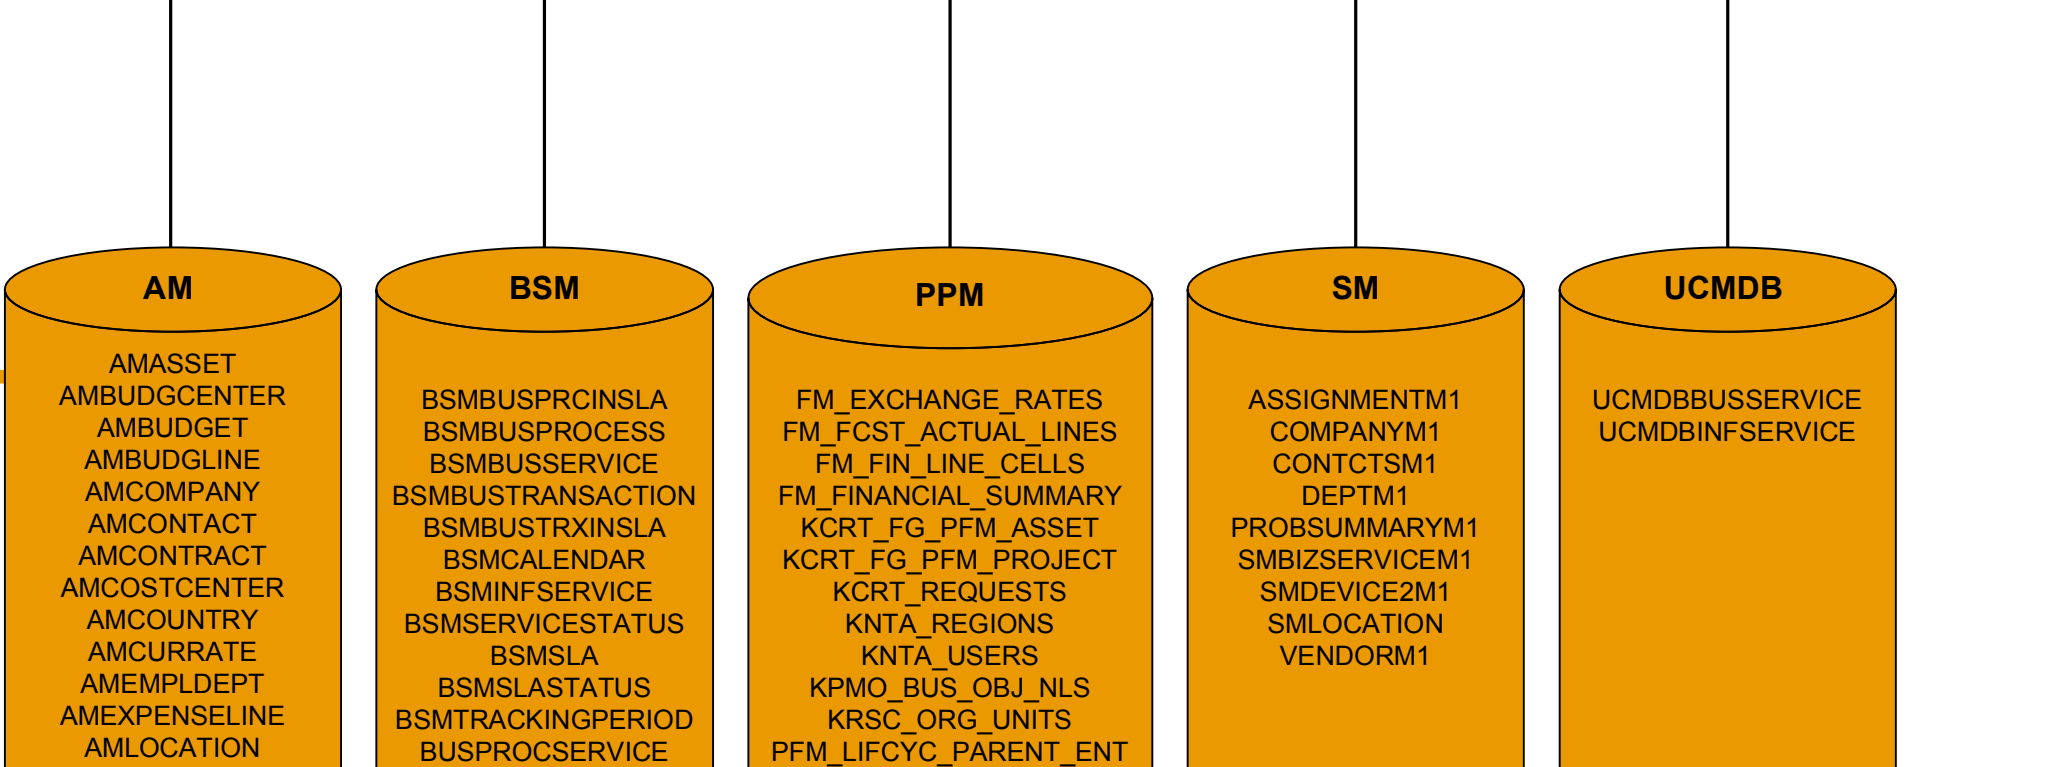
AM

AMASSET
AMBUDGCENTER
AMBUDGET
AMBUDGLINE
AMCOMPANY
AMCONTACT
AMCONTRACT
AMCOSTCENTER
AMCOUNTRY
AMCURRATE
AMEMPLDEPT
AMEXPENSELINE
AMLOCATION

BSM

BSMBUSPRCINSLA
BSMBUSPROCESS
BSMBUSSERVICE
BSMBUSTRANSACTION
BSMBUSTRXINSLA
BSMCALENDAR
BSMINFSERVICE
BSMSERVICESTATUS
BSMSLA
BSMSLASTATUS
BSMTRACKINGPERIOD
BUSPROCSERVICE

PPM

FM_EXCHANGE_RATES
FM_FCST_ACTUAL_LINES
FM_FIN_LINE_CELLS
FM_FINANCIAL_SUMMARY
KCRT_FG_PFM_ASSET
KCRT_FG_PFM_PROJECT
KCRT_REQUESTS
KNTA_REGIONS
KNTA_USERS
KPMO_BUS_OBJ_NLS
KRSC_ORG_UNITS
PFM_LIFCYC_PARENT_ENT

SM

ASSIGNMENTM1
COMPANYM1
CONTCTSM1
DEPTM1
PROBSUMMARYM1
SMBIZSERVICEM1
SMDEVICE2M1
SMLOCATION
VENDORM1

UCMDB

UCMDBBUSSERVICE
UCMDBINFSERVICE